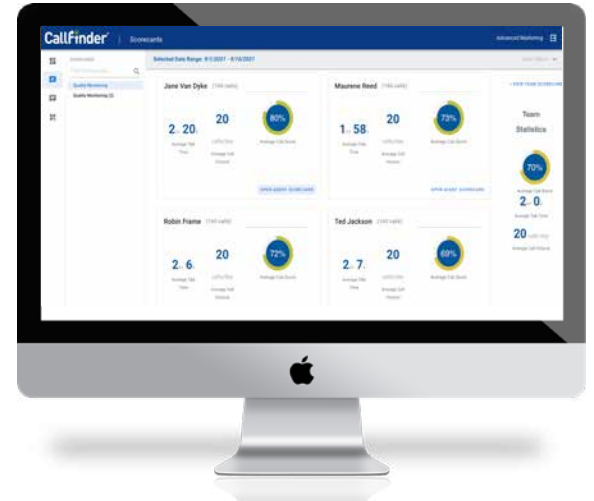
CallFinder | Scorecards

Advanced Monitoring

Selected Date Range: 8/1/2021 - 8/16/2021

Quality Monitoring
Quality Monitoring (2)

Jane Van Dyke (146 calls)
2 m 20 s
Average Talk Time
20
Average Call Volume
80%
Average Call Score
OPEN AGENT SCORECARD

Maurene Reed (146 calls)
1 m 58 s
Average Talk Time
20
Average Call Volume
73%
Average Call Score
OPEN AGENT SCORECARD

+ VIEW TEAM SCORECARD

Team Statistics
70%
Average Call Score
2 m 0
Average Talk Time
20
Average Call Volume

Robin Frame (146 calls)
2 m 6
Average Talk Time
20
Average Call Volume
72%

Ted Jackson (146 calls)
2 m 7
Average Talk Time
20
Average Call Volume
69%
Average Call Score